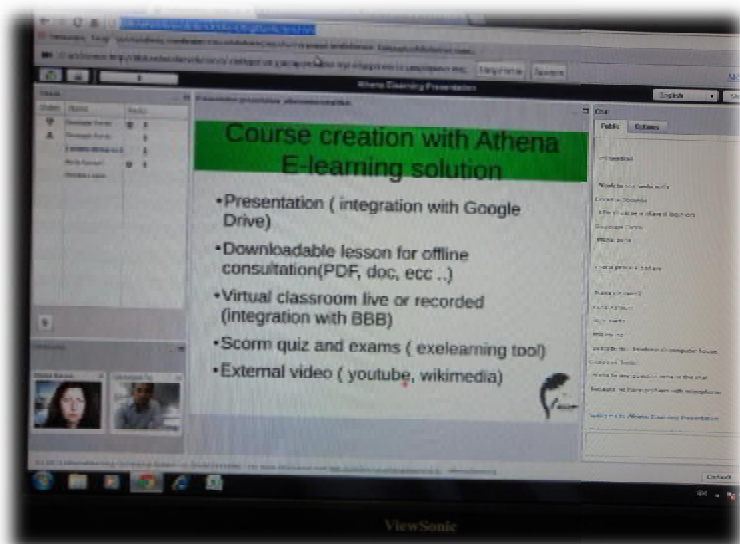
Athena Elearning Presentation

English

Course creation with Athena E-learning solution

•Presentation ( integration with Google Drive)

•Downloadable lesson for offline consultation(PDF, doc, ecc ..)

•Virtual classroom live or recorded (integration with BBB)

•Scorm quiz and exams ( exelearning tool)

•External video ( youtube, wikimedia)

Chat

Public

Options

ViewSonic